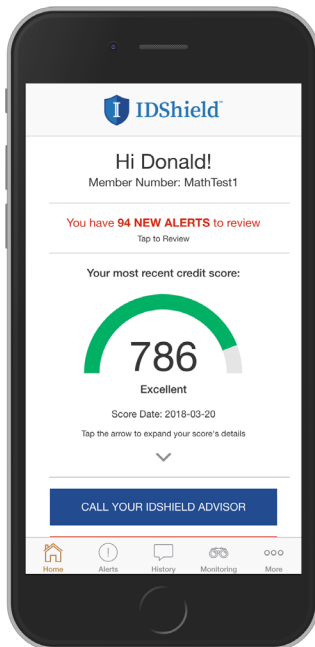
IDShield

Hi Donald!

Member Number: MathTest1

You have 94 NEW ALERTS to review

Tap to Review

Your most recent credit score:

786

Excellent

Score Date: 2018-03-20

Tap the arrow to expand your score's details

CALL YOUR IDSHIELD ADVISOR

Home Alerts History Monitoring More